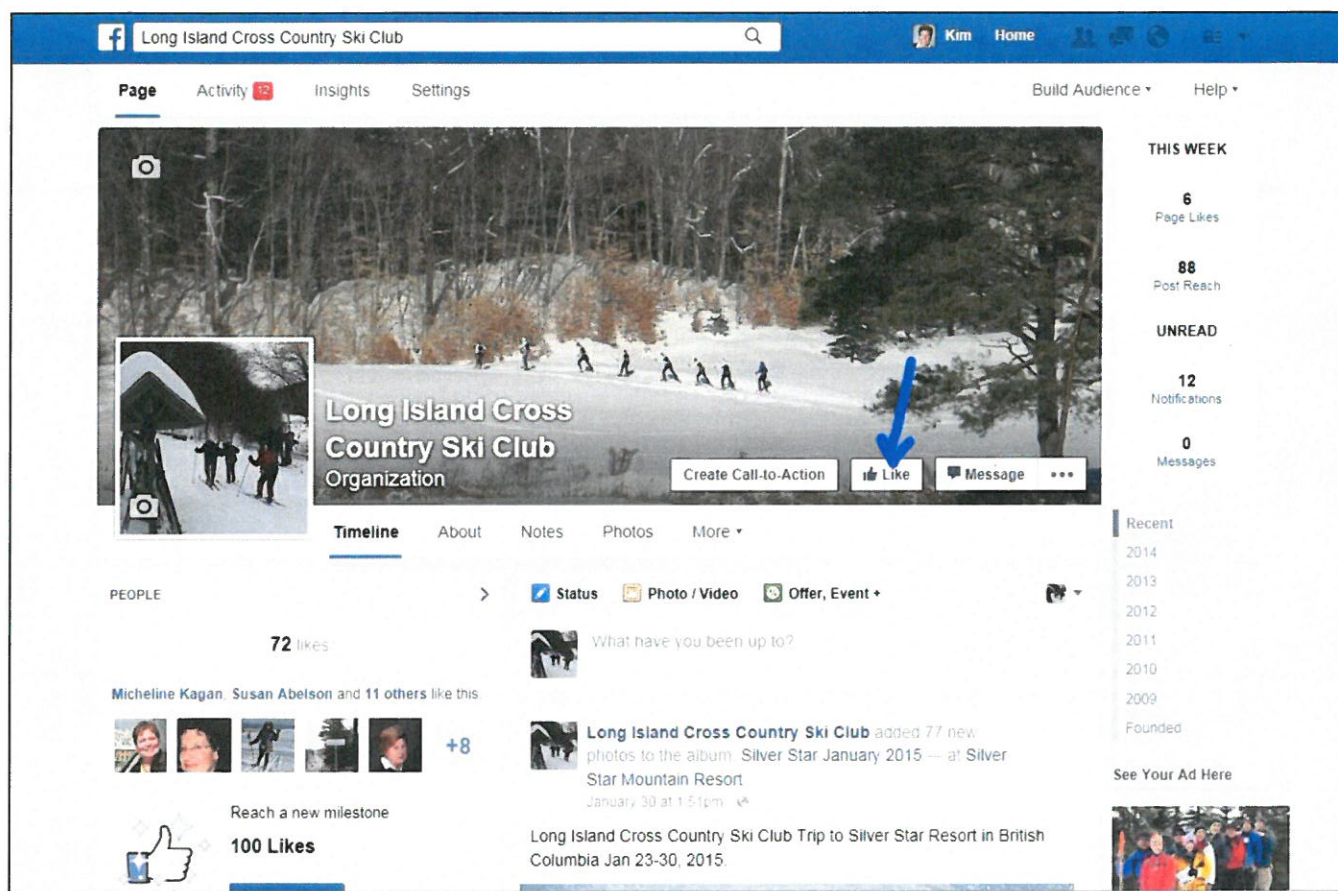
Long Island Cross Country Ski Club

Kim Home

Page Activity 12 Insights Settings Build Audience ▾ Help ▾

THIS WEEK

6
Page Likes

88
Post Reach

UNREAD

12
Notifications

0
Messages

Long Island Cross Country Ski Club
Organization

Create Call-to-Action Like Message •••

Timeline About Notes Photos More ▾

Recent
2014
2013
2012
2011
2010
2009
Founded

PEOPLE >

72 likes

Micheline Kagan, Susan Abelson and 11 others like this.

+8

Reach a new milestone
100 Likes

Status Photo / Video Offer, Event +

What have you been up to?

Long Island Cross Country Ski Club added 77 new photos to the album: Silver Star January 2015 — at Silver Star Mountain Resort.
January 30 at 1:51pm ·

Long Island Cross Country Ski Club Trip to Silver Star Resort in British Columbia Jan 23-30, 2015.

See Your Ad Here